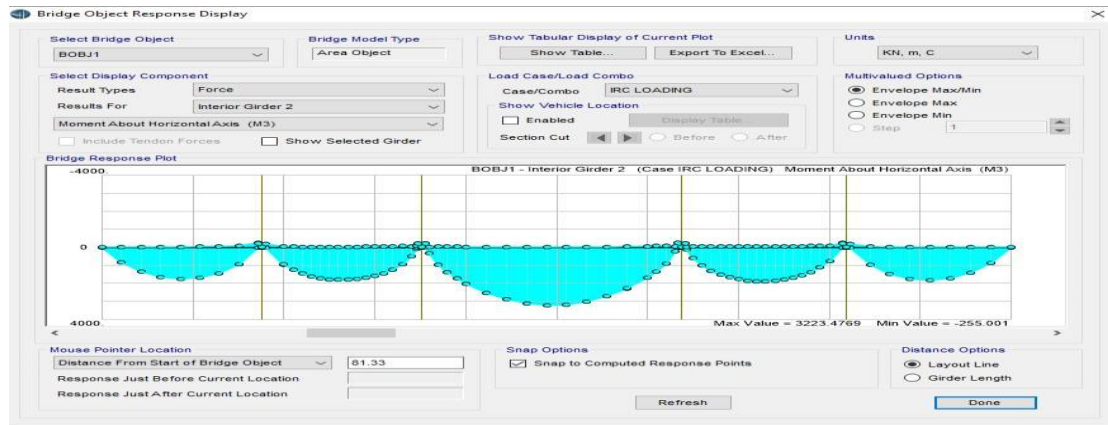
Bridge Object Response Display

Select Bridge Object
BOBJ1

Bridge Model Type
Area Object

Show Tabular Display of Current Plot
Show Table...
Export To Excel...

Units
KN, m, C

Select Display Component
Result Types
Force
Results For
Interior Girder 2
Moment About Horizontal Axis (M3)
Include Tendon Forces
Show Selected Girder

Load Case/Load Combo
Case/Combo
IRC LOADING
Show Vehicle Location
Enabled
Display Table
Section Cut
Before
After

Multivalued Options
Envelope Max/Min
Envelope Max
Envelope Min
Step
1

Bridge Response Plot
BOBJ1 - Interior Girder 2 (Case IRC LOADING) Moment About Horizontal Axis (M3)
-4000.
0
4000.
Max Value = 3223.4769 Min Value = -255.001

Mouse Pointer Location
Distance From Start of Bridge Object
81.33
Response Just Before Current Location
Response Just After Current Location

Snap Options
Snap to Computed Response Points

Distance Options
Layout Line
Girder Length

Refresh
Done